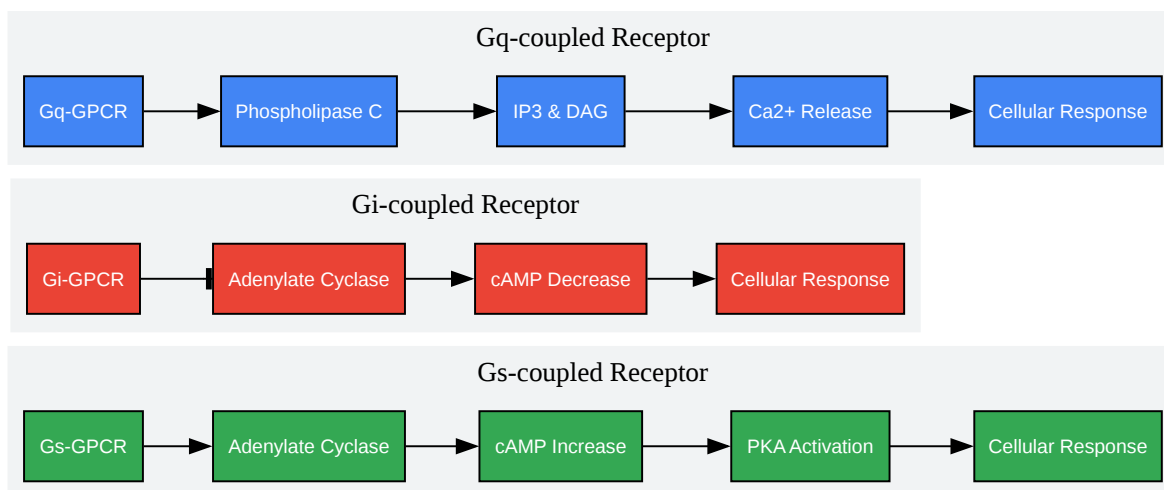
Gq-coupled Receptor

Gq-GPCR

Phospholipase C

IP3 & DAG

Ca2+ Release

Cellular Response

Gi-coupled Receptor

Gi-GPCR

Adenylate Cyclase

cAMP Decrease

Cellular Response

Gs-coupled Receptor

Gs-GPCR

Adenylate Cyclase

cAMP Increase

PKA Activation

Cellular Response